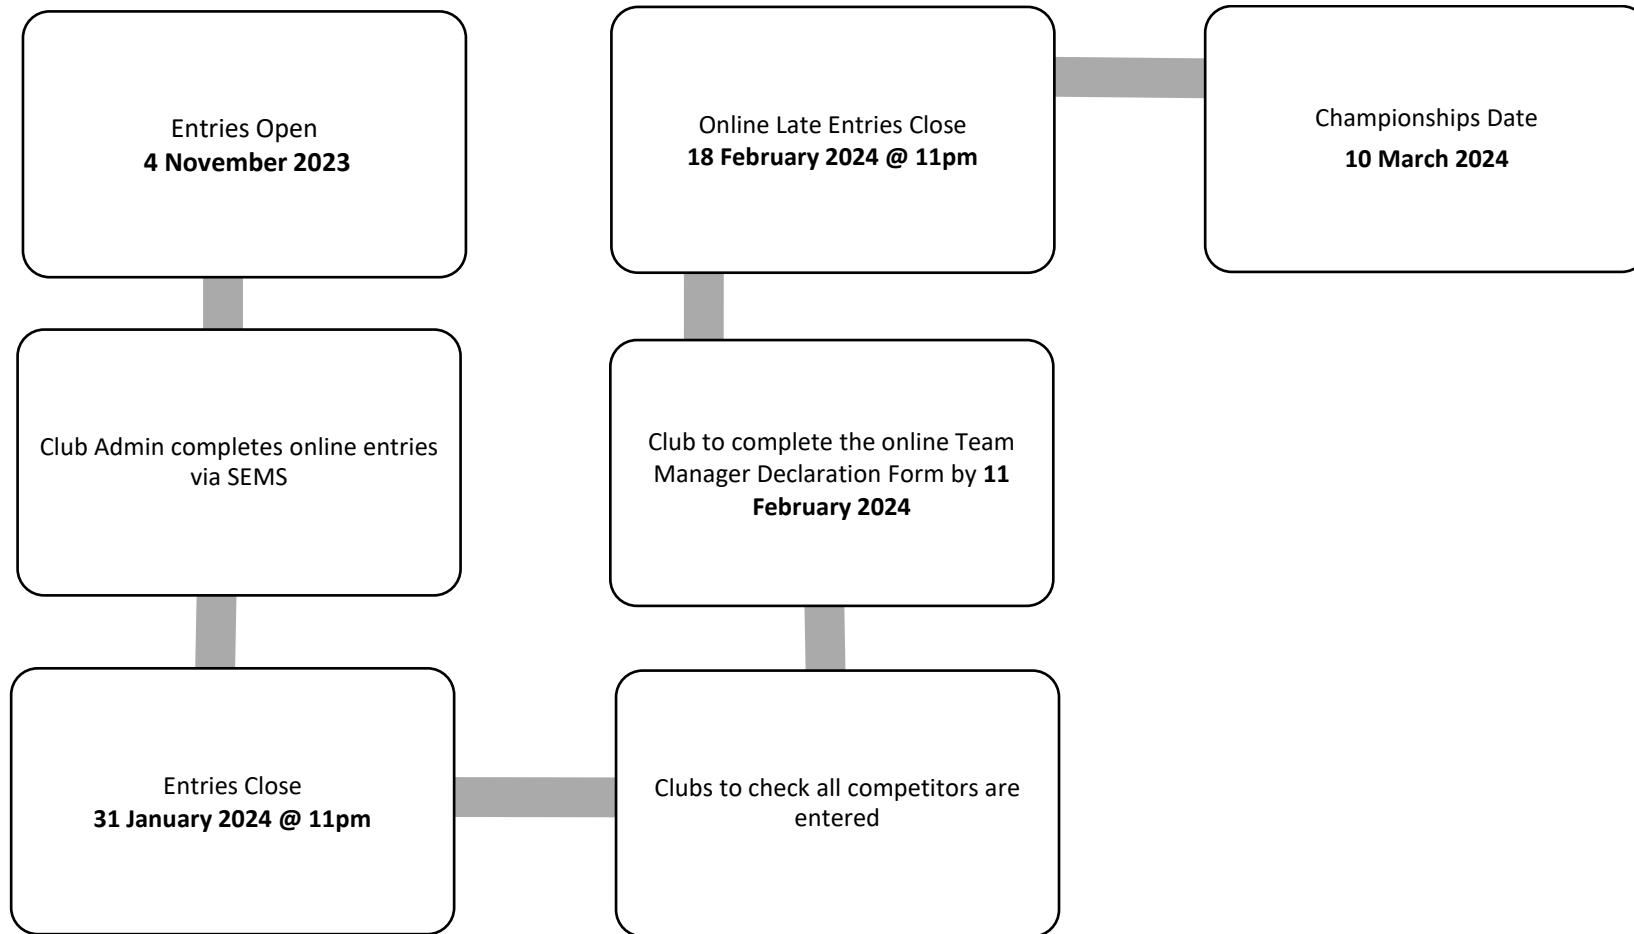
Entries Open
**4 November 2023**

Club Admin completes online entries via SEMS

Entries Close
**31 January 2024 @ 11pm**

Clubs to check all competitors are entered

Club to complete the online Team Manager Declaration Form by **11 February 2024**

Online Late Entries Close
**18 February 2024 @ 11pm**

Championships Date
**10 March 2024**